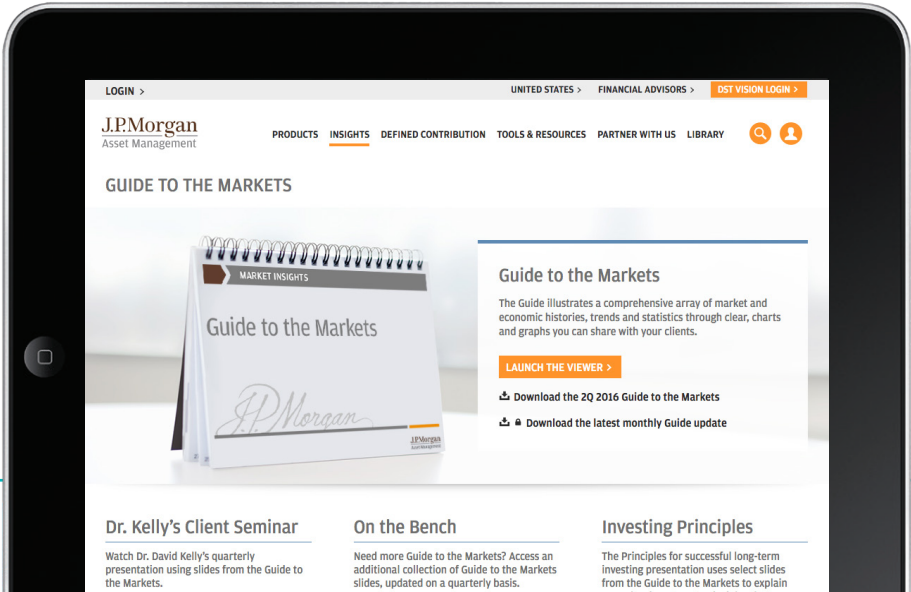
LOGIN >

UNITED STATES > FINANCIAL ADVISORS > DST VISION LOGIN >

J.P.Morgan
Asset Management

PRODUCTS INSIGHTS DEFINED CONTRIBUTION TOOLS & RESOURCES PARTNER WITH US LIBRARY

GUIDE TO THE MARKETS

MARKET INSIGHTS

Guide to the Markets

J.P.Morgan

J.P.Morgan
Asset Management

Guide to the Markets

The Guide illustrates a comprehensive array of market and economic histories, trends and statistics through clear, charts and graphs you can share with your clients.

LAUNCH THE VIEWER >

Download the 2Q 2016 Guide to the Markets

Download the latest monthly Guide update

Dr. Kelly's Client Seminar

Watch Dr. David Kelly's quarterly presentation using slides from the Guide to the Markets.

On the Bench

Need more Guide to the Markets? Access an additional collection of Guide to the Markets slides, updated on a quarterly basis.

Investing Principles

The Principles for successful long-term investing presentation uses select slides from the Guide to the Markets to explain